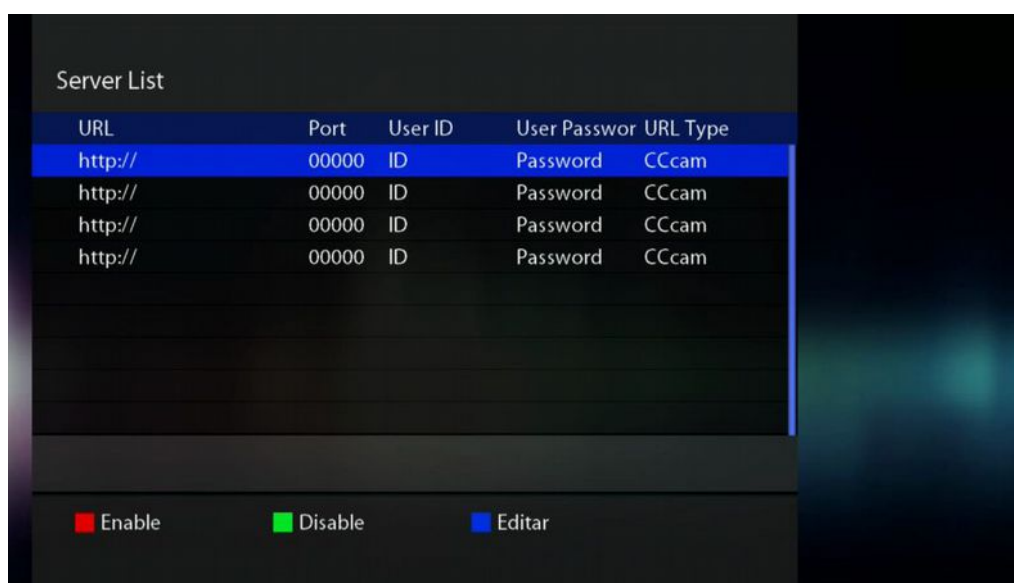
Server List

| URL | Port | User ID | User Passwor | URL Type |
|---|---|---|---|---|
| http:// | 00000 | ID | Password | CCcam |
| http:// | 00000 | ID | Password | CCcam |
| http:// | 00000 | ID | Password | CCcam |
| http:// | 00000 | ID | Password | CCcam |

Enable Disable Editar